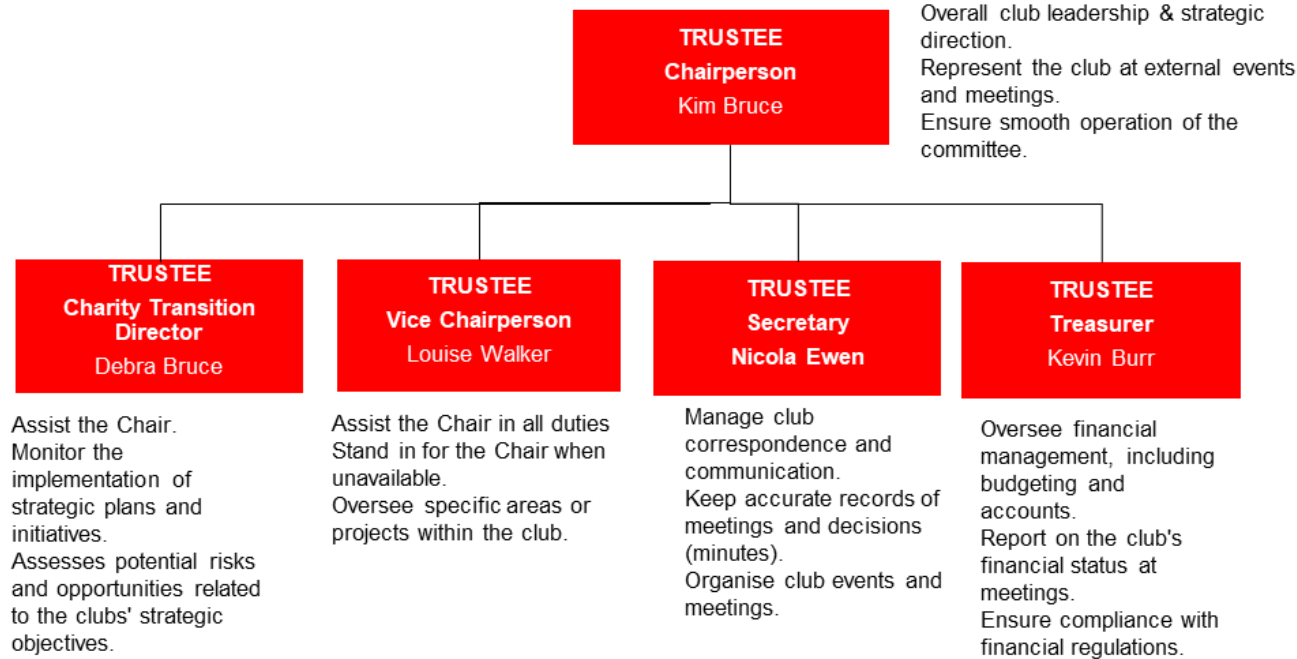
TRUSTEE
Chairperson
Kim Bruce

Overall club leadership & strategic direction.
Represent the club at external events and meetings.
Ensure smooth operation of the committee.

TRUSTEE
Charity Transition Director
Debra Bruce

Assist the Chair.
Monitor the implementation of strategic plans and initiatives.
Assesses potential risks and opportunities related to the clubs' strategic objectives.

TRUSTEE
Vice Chairperson
Louise Walker

Assist the Chair in all duties
Stand in for the Chair when unavailable.
Oversee specific areas or projects within the club.

TRUSTEE
Secretary
Nicola Ewen

Manage club correspondence and communication.
Keep accurate records of meetings and decisions (minutes).
Organise club events and meetings.

TRUSTEE
Treasurer
Kevin Burr

Oversee financial management, including budgeting and accounts.
Report on the club's financial status at meetings.
Ensure compliance with financial regulations.